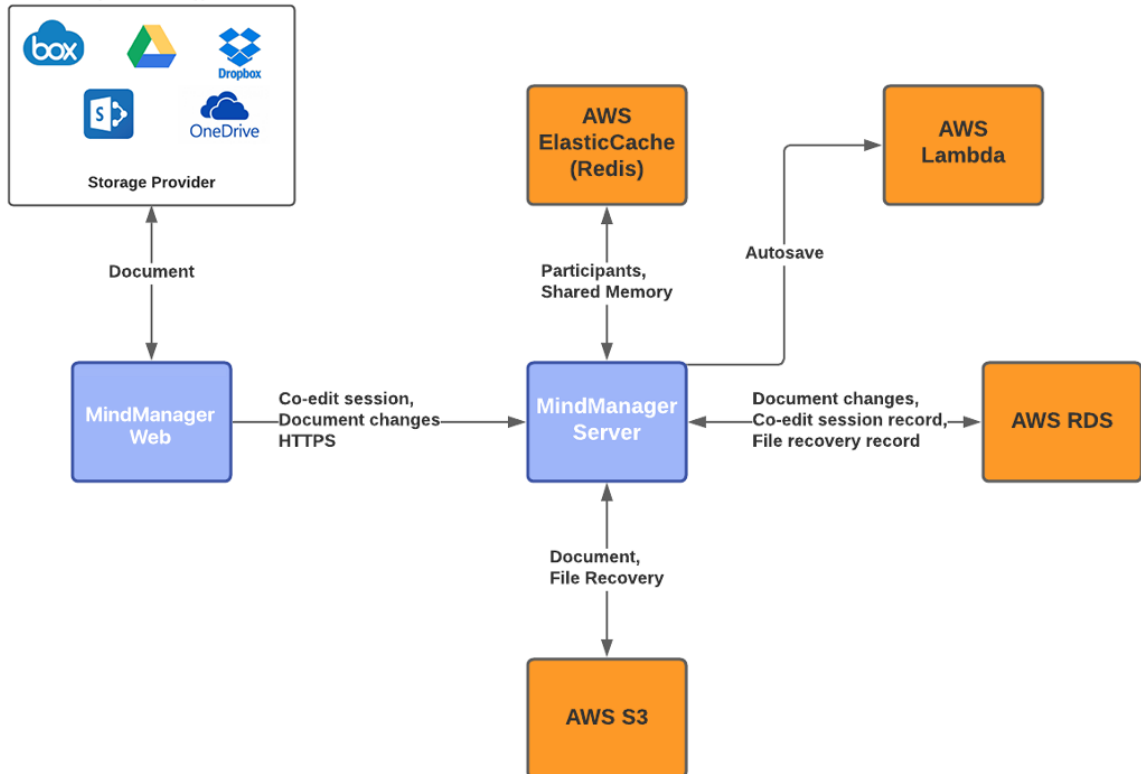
box

Dropbox

S

OneDrive

Storage Provider

AWS ElasticCache (Redis)

AWS Lambda

Document

Participants, Shared Memory

Autosave

MindManager Web

Co-edit session, Document changes HTTPS

MindManager Server

Document changes, Co-edit session record, File recovery record

AWS RDS

Document, File Recovery

AWS S3